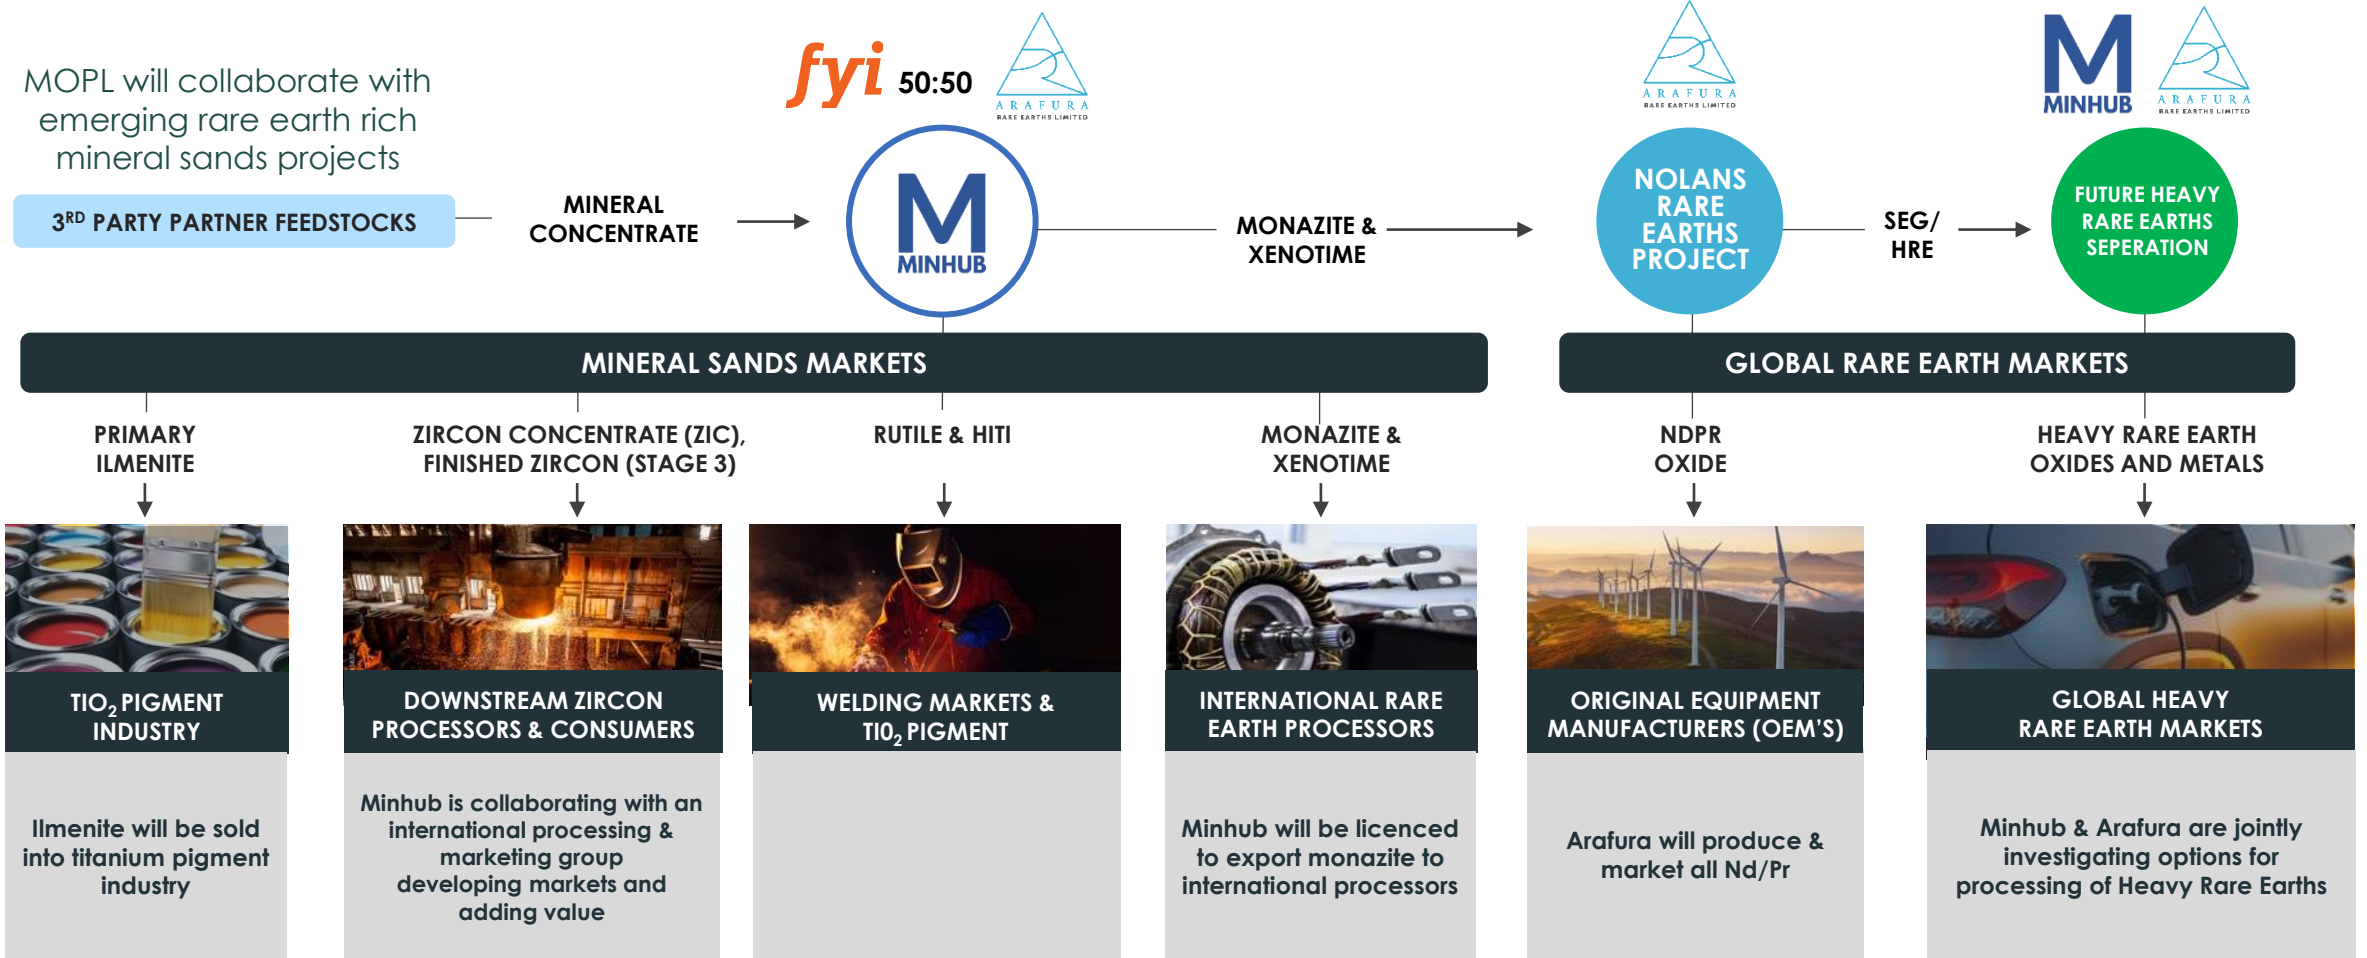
MOPL will collaborate with emerging rare earth rich mineral sands projects

3$^{RD}$ PARTY PARTNER FEEDSTOCKS

MINERAL CONCENTRATE

fyi 50:50

ARAFURA RARE EARTHS LIMITED

MINHUB

MONAZITE & XENOTIME

ARAFURA RARE EARTHS LIMITED

NOLANS RARE EARTHS PROJECT

SEG/ HRE

MINHUB

ARAFURA RARE EARTHS LIMITED

FUTURE HEAVY RARE EARTHS SEPERATION

MINERAL SANDS MARKETS

GLOBAL RARE EARTH MARKETS

PRIMARY ILMENITE

ZIRCON CONCENTRATE (ZIC), FINISHED ZIRCON (STAGE 3)

RUTILE & HITI

MONAZITE & XENOTIME

NDPR OXIDE

HEAVY RARE EARTH OXIDES AND METALS

TIO$_2$ PIGMENT INDUSTRY

DOWNSTREAM ZIRCON PROCESSORS & CONSUMERS

WELDING MARKETS & TI0$_2$ PIGMENT

INTERNATIONAL RARE EARTH PROCESSORS

ORIGINAL EQUIPMENT MANUFACTURERS (OEM'S)

GLOBAL HEAVY RARE EARTH MARKETS

Ilmenite will be sold into titanium pigment industry

Minhub is collaborating with an international processing & marketing group developing markets and adding value

Minhub will be licenced to export monazite to international processors

Arafura will produce & market all Nd/Pr

Minhub & Arafura are jointly investigating options for processing of Heavy Rare Earths